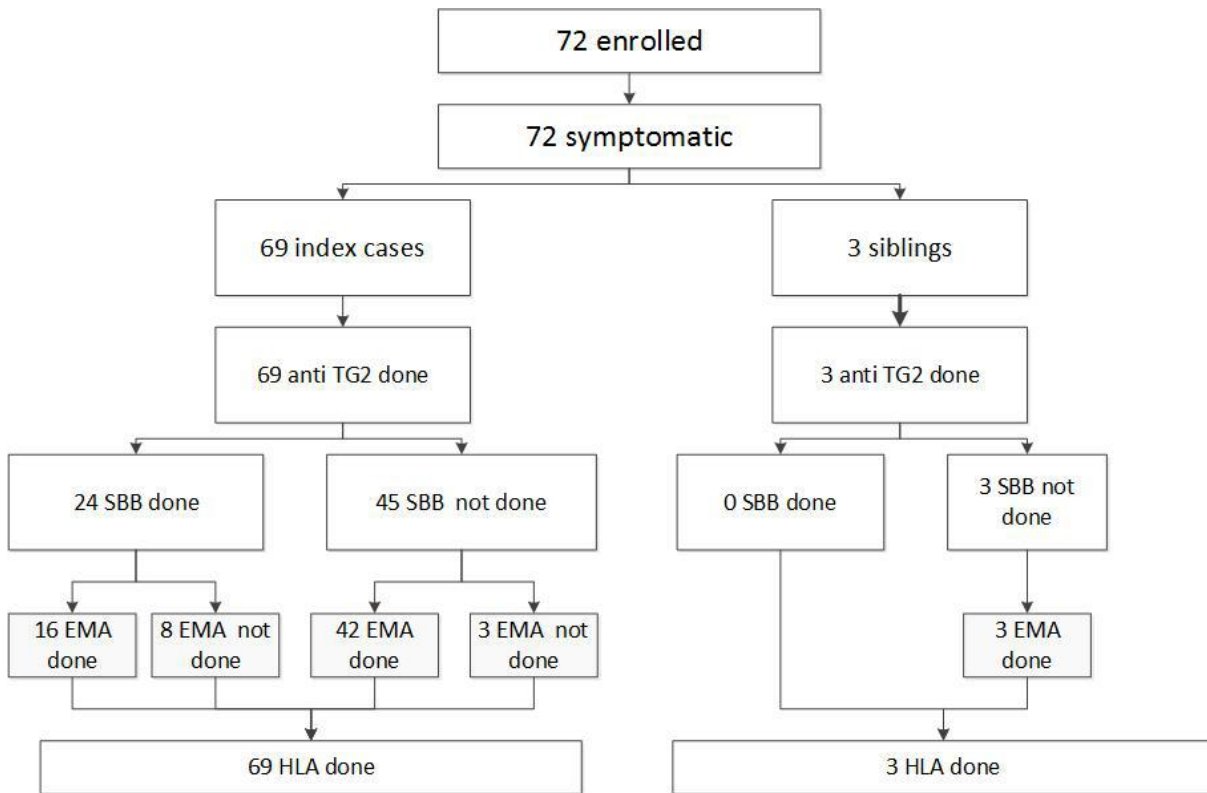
72 enrolled

72 symptomatic

69 index cases

3 siblings

69 anti TG2 done

3 anti TG2 done

24 SBB done

45 SBB not done

0 SBB done

3 SBB not done

16 EMA done

8 EMA not done

42 EMA done

3 EMA not done

3 EMA done

69 HLA done

3 HLA done